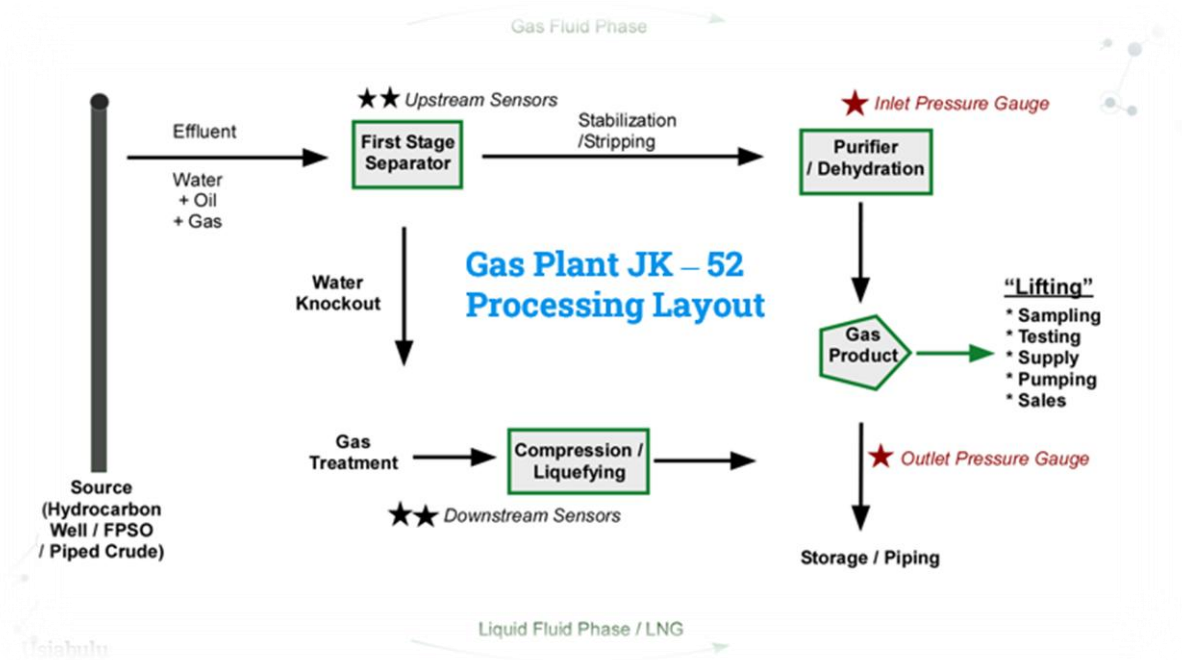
Gas Fluid Phase

★★ Upstream Sensors

★ Inlet Pressure Gauge

Effluent

Water
+ Oil
+ Gas

First Stage Separator

Stabilization /Stripping

Purifier / Dehydration

Water Knockout

Gas Plant JK – 52 Processing Layout

Gas Product

"Lifting"
* Sampling
* Testing
* Supply
* Pumping
* Sales

Gas Treatment

Compression / Liquefying

★ Outlet Pressure Gauge

★★ Downstream Sensors

Source (Hydrocarbon Well / FPSO / Piped Crude)

Storage / Piping

Liquid Fluid Phase / LNG

Usiabulu